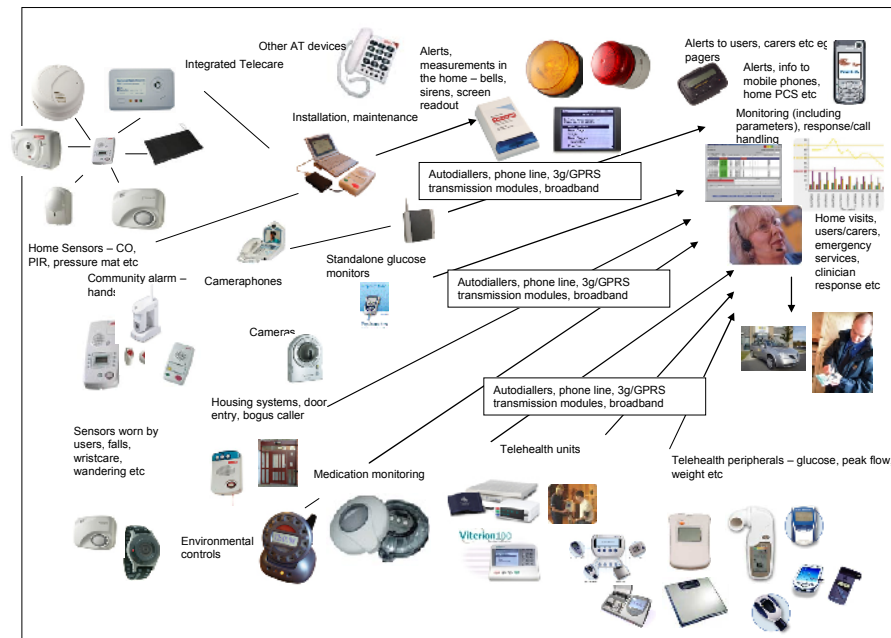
Other AT devices

Integrated Telecare

Alerts, measurements in the home – bells, sirens, screen readout

Alerts to users, carers etc eg pagers

Alerts, info to mobile phones, home PCS etc

Installation, maintenance

Monitoring (including parameters), response/call handling

Autodiallers, phone line, 3g/GPRS transmission modules, broadband

Home Sensors – CO, PIR, pressure mat etc

Home visits, users/carers, emergency services, clinician response etc

Community alarm – hands

Cameraphones

Standalone glucose monitors

Autodiallers, phone line, 3g/GPRS transmission modules, broadband

Cameras

Housing systems, door entry, bogus caller

Autodiallers, phone line, 3g/GPRS transmission modules, broadband

Sensors worn by users, falls, wristcare, wandering etc

Telehealth units

Medication monitoring

Telehealth peripherals – glucose, peak flow weight etc

Environmental controls

Viterion100